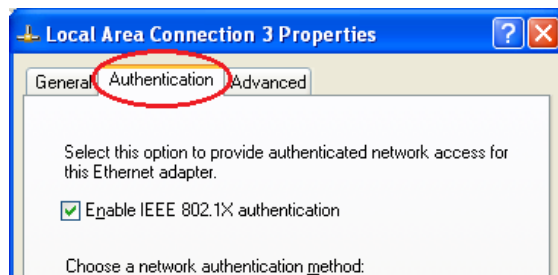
Local Area Connection 3 Properties

?

General

Authentication

Advanced

Select this option to provide authenticated network access for this Ethernet adapter.

Enable IEEE 802.1X authentication

Choose a network authentication method: